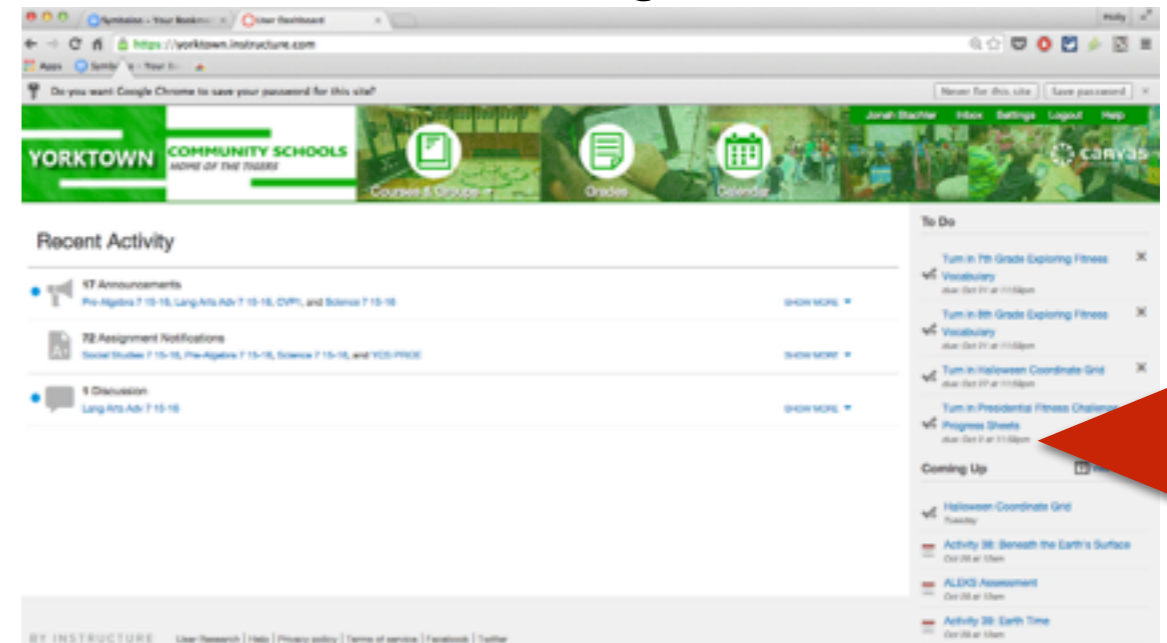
Symbaloo - Your Bookmarks
User Dashboard
Holly
https://yorktown.instructure.com
Apps
Symbaloo - Your Bo...
Do you want Google Chrome to save your password for this site?
Never for this site
Save password

YORKTOWN
COMMUNITY SCHOOLS
HOME OF THE TIGERS
Courses & Groups
Grades
Calendar
Jonah Stachler
Inbox
Settings
Logout
Help
canvas

Recent Activity

17 Announcements
Pre-Algebra 7 15-16, Lang Arts Adv 7 15-16, CVP1, and Science 7 15-16
SHOW MORE

72 Assignment Notifications
Social Studies 7 15-16, Pre-Algebra 7 15-16, Science 7 15-16, and YCS PRIDE
SHOW MORE

1 Discussion
Lang Arts Adv 7 15-16
SHOW MORE

To Do
Turn in 7th Grade Exploring Fitness Vocabulary
due Oct 31 at 11:59pm
Turn in 8th Grade Exploring Fitness Vocabulary
due Oct 31 at 11:59pm
Turn in Halloween Coordinate Grid
due Oct 27 at 11:59pm
Turn in Presidential Fitness Challenge Progress Sheets
due Oct 3 at 11:59pm

Coming Up
Halloween Coordinate Grid
Tuesday
Activity 38: Beneath the Earth's Surface
Oct 26 at 10am
ALEKS Assessment
Oct 26 at 10am
Activity 39: Earth Time
Oct 28 at 10am

BY INSTRUCTURE
User Research | Help | Privacy policy | Terms of service | Facebook | Twitter